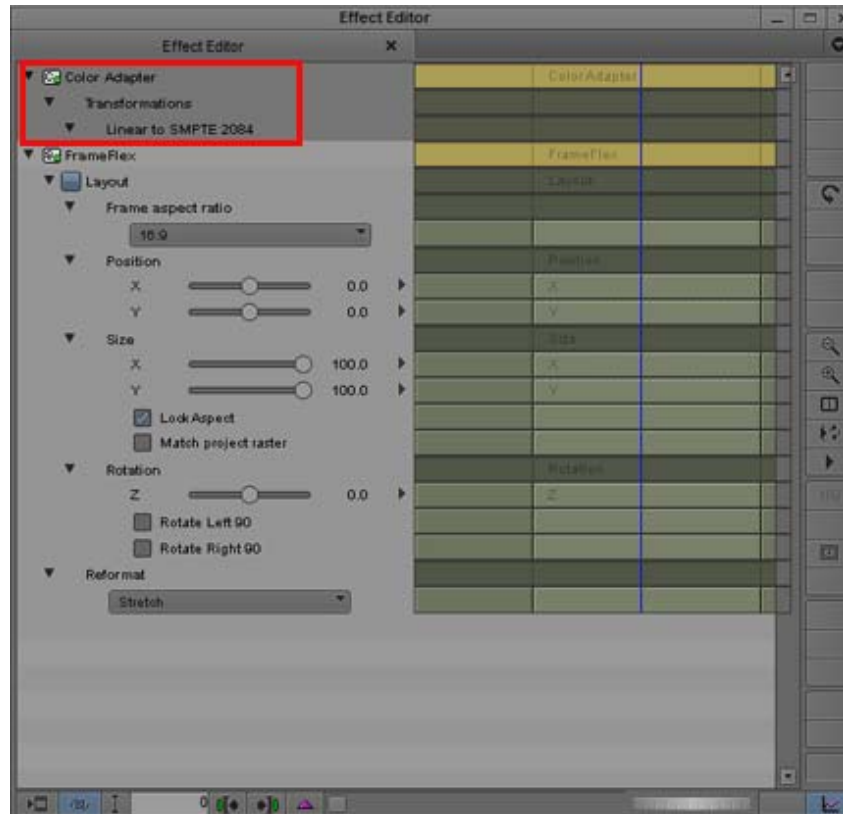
Effect Editor

Effect Editor ×

Color Adapter
Transformations
Linear to SMPTE 2084
FrameFlex
Layout
Frame aspect ratio
16:9
Position
X 0.0
Y 0.0
Size
X 100.0
Y 100.0
Lock Aspect
Match project raster
Rotation
Z 0.0
Rotate Left 90
Rotate Right 90
Reformat
Stretch

ColorAdapter
FrameFlex
Layout
Position
X
Y
Size
X
Y
Rotation
Z

0